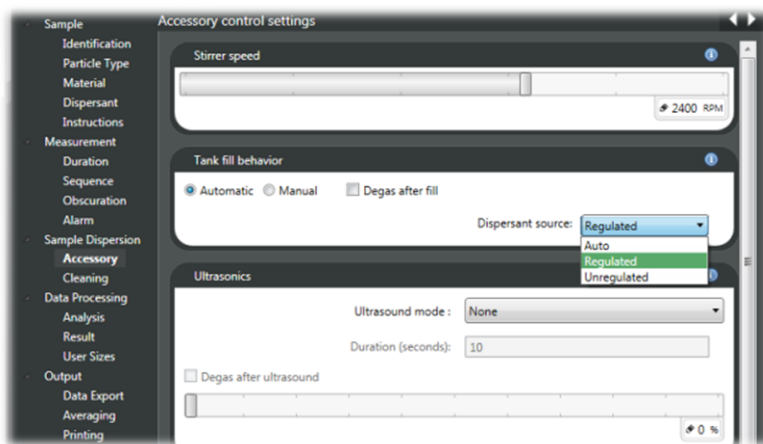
Sample
Identification
Particle Type
Material
Dispersant
Instructions
Measurement
Duration
Sequence
Obscuration
Alarm
Sample Dispersion
Accessory
Cleaning
Data Processing
Analysis
Result
User Sizes
Output
Data Export
Averaging
Printing

Accessory control settings

Stirrer speed
2400 RPM

Tank fill behavior
Automatic Manual Degas after fill
Dispersant source: Regulated
Auto
Regulated
Unregulated

Ultrasonics
Ultrasound mode : None
Duration (seconds): 10
Degas after ultrasound
0 %